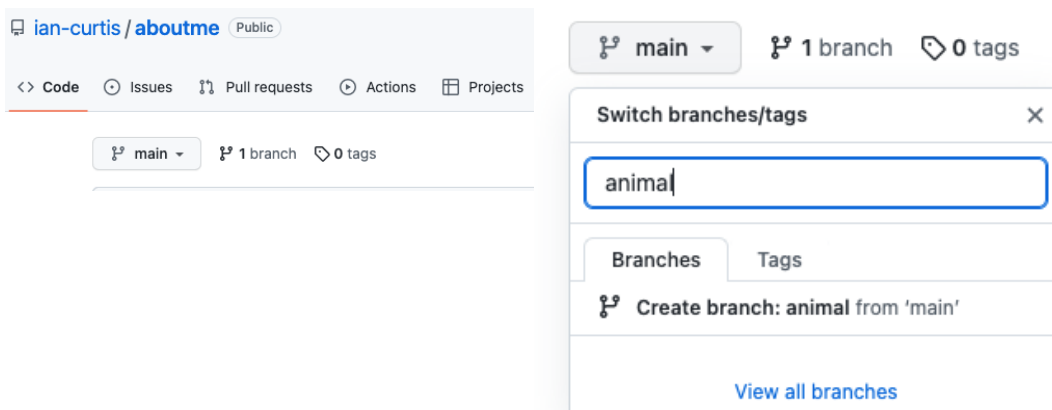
ian-curtis / aboutme Public

<> Code Issues Pull requests Actions Projects

main 1 branch 0 tags

main 1 branch 0 tags

Switch branches/tags ×

animal

Branches Tags

Create branch: animal from 'main'

View all branches